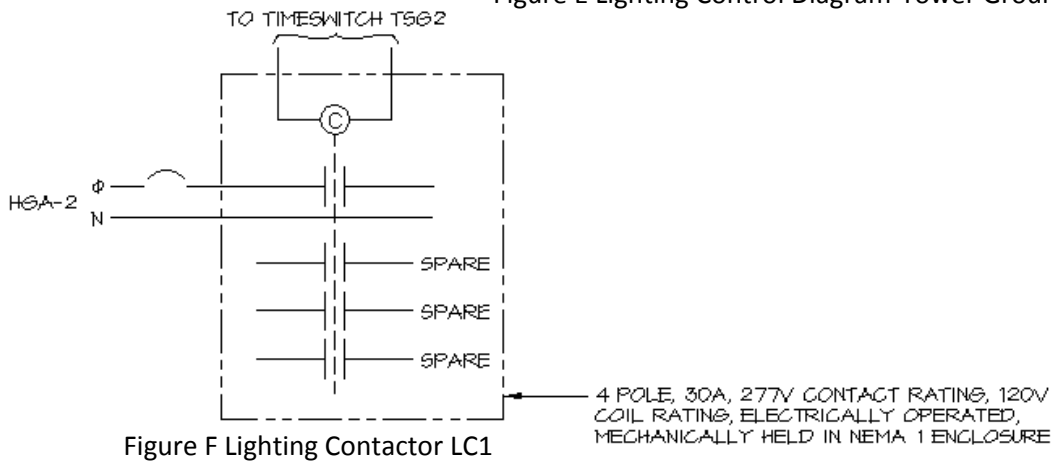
Figure E Lighting Control Diagram Tower Grou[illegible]

TO TIMESWITCH TSG2

C

HGA-2 Φ

N

SPARE

SPARE

SPARE

4 POLE, 30A, 277V CONTACT RATING, 120V COIL RATING, ELECTRICALLY OPERATED, MECHANICALLY HELD IN NEMA 1 ENCLOSURE

Figure F Lighting Contactor LC1